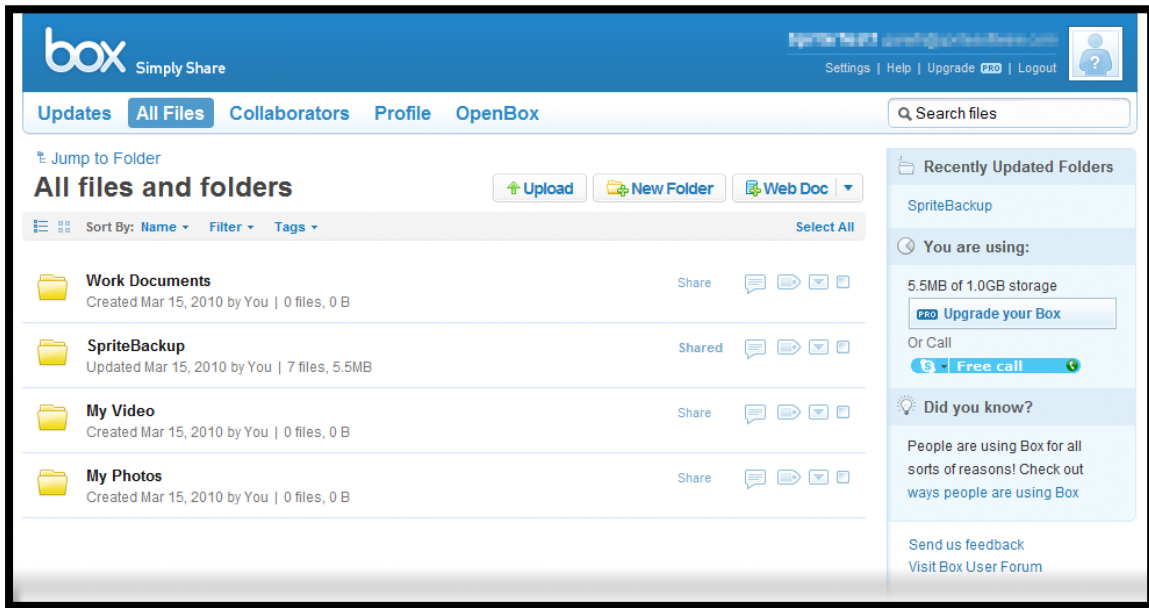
box Simply Share

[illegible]

Settings | Help | Upgrade PRO | Logout

Updates All Files Collaborators Profile OpenBox

Search files

Jump to Folder

All files and folders

Upload New Folder Web Doc

Sort By: Name Filter Tags Select All

Work Documents
Created Mar 15, 2010 by You | 0 files, 0 B
Share

SpriteBackup
Updated Mar 15, 2010 by You | 7 files, 5.5MB
Shared

My Video
Created Mar 15, 2010 by You | 0 files, 0 B
Share

My Photos
Created Mar 15, 2010 by You | 0 files, 0 B
Share

Recently Updated Folders

SpriteBackup

You are using:

5.5MB of 1.0GB storage

PRO Upgrade your Box

Or Call

Free call

Did you know?

People are using Box for all sorts of reasons! Check out ways people are using Box

Send us feedback

Visit Box User Forum